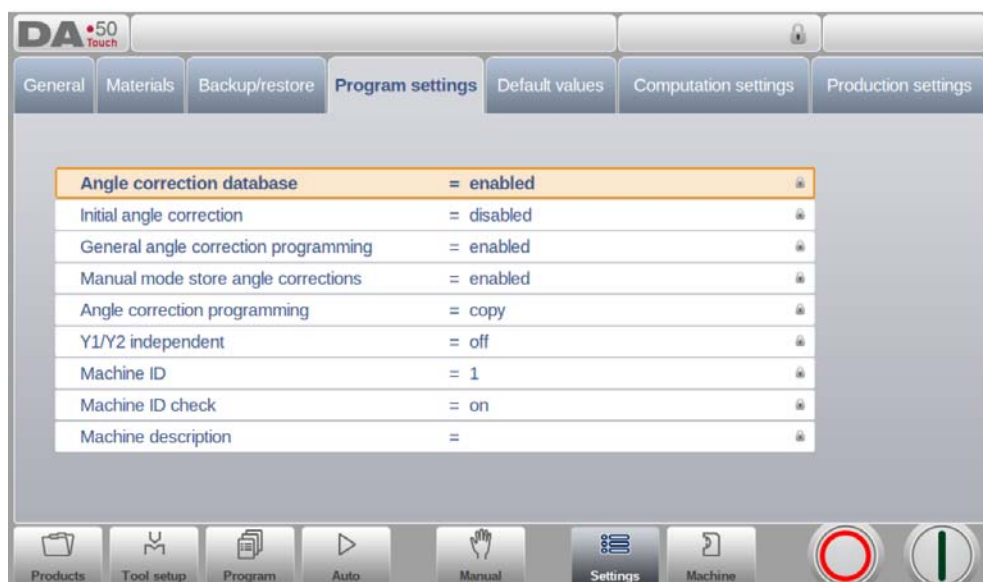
DA 50 Touch

General | Materials | Backup/restore | Program settings | Default values | Computation settings | Production settings

| | |
|---|---|
| Angle correction database | = enabled |
| Initial angle correction | = disabled |
| General angle correction programming | = enabled |
| Manual mode store angle corrections | = enabled |
| Angle correction programming | = copy |
| Y1/Y2 independent | = off |
| Machine ID | = 1 |
| Machine ID check | = on |
| Machine description | = |

Products | Tool setup | Program | Auto | Manual | Settings | Machine